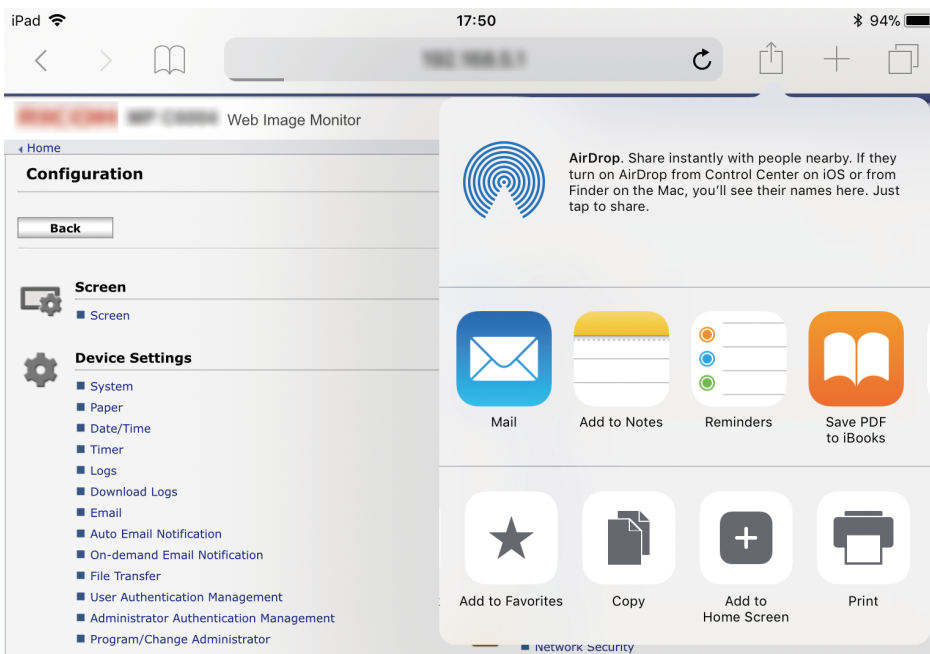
iPad 17:50 94%

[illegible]

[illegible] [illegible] Web Image Monitor

Home

Configuration

Back

Screen

Screen

Device Settings

System

Paper

Date/Time

Timer

Logs

Download Logs

Email

Auto Email Notification

On-demand Email Notification

File Transfer

User Authentication Management

Administrator Authentication Management

Program/Change Administrator

Network Security

AirDrop. Share instantly with people nearby. If they turn on AirDrop from Control Center on iOS or from Finder on the Mac, you'll see their names here. Just tap to share.

Mail

Add to Notes

Reminders

Save PDF to iBooks

Add to Favorites

Copy

Add to Home Screen

Print